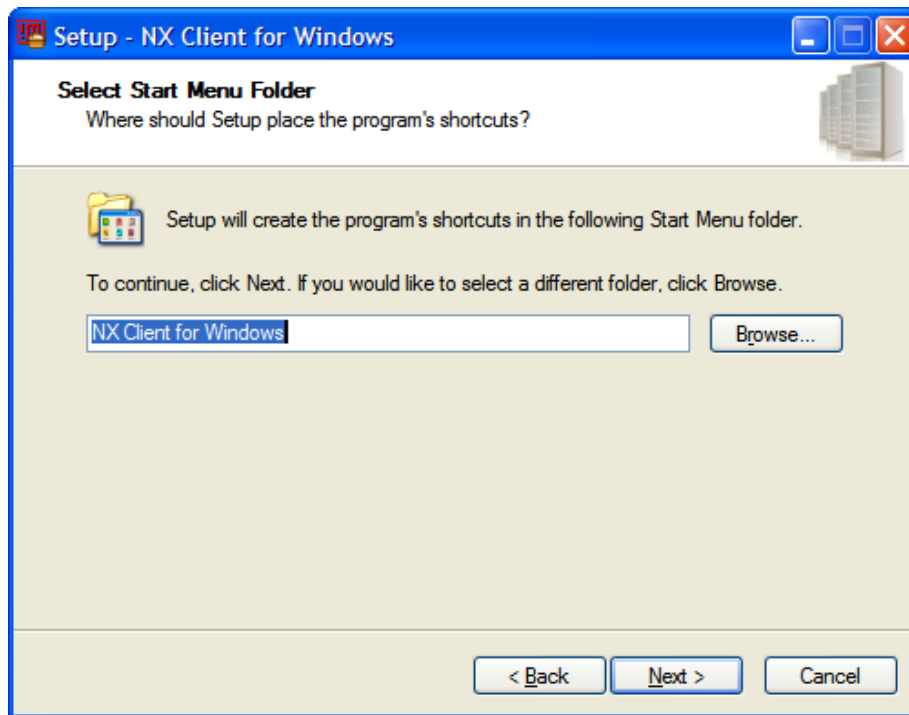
Setup - NX Client for Windows

Select Start Menu Folder
Where should Setup place the program's shortcuts?

Setup will create the program's shortcuts in the following Start Menu folder.

To continue, click Next. If you would like to select a different folder, click Browse.

NX Client for Windows

Browse...

< Back

Next >

Cancel